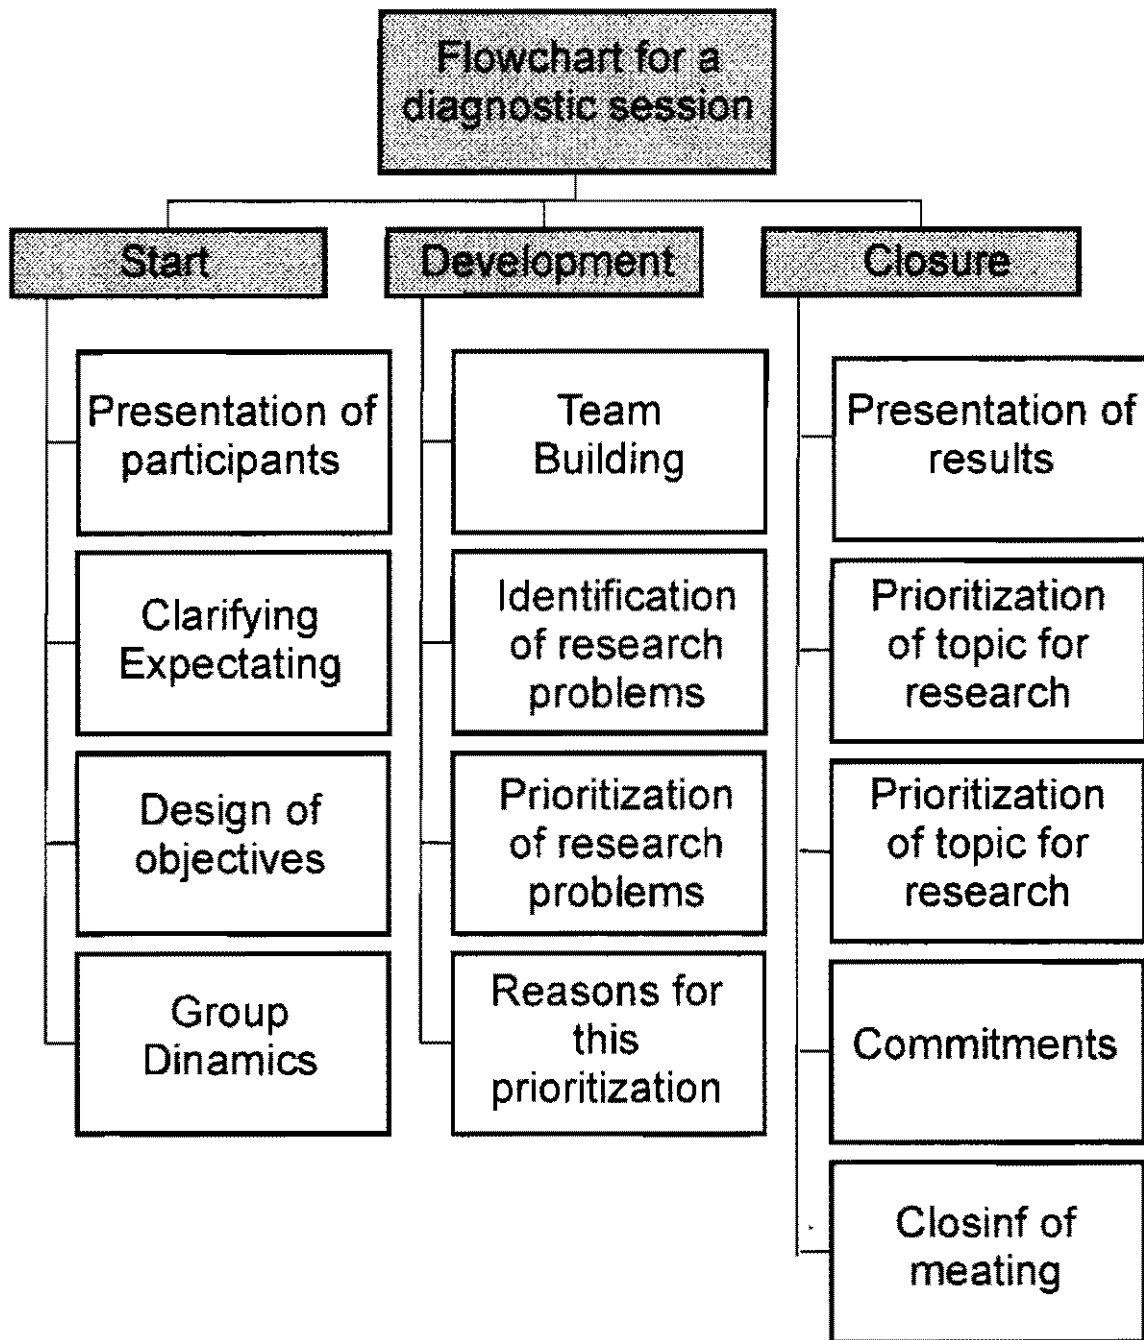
Flowchart for a diagnostic session

Start

Presentation of participants

Clarifying Expectating

Design of objectives

Group Dinamics

Development

Team Building

Identification of research problems

Prioritization of research problems

Reasons for this prioritization

Closure

Presentation of results

Prioritization of topic for research

Prioritization of topic for research

Commitments

Closinf of meating